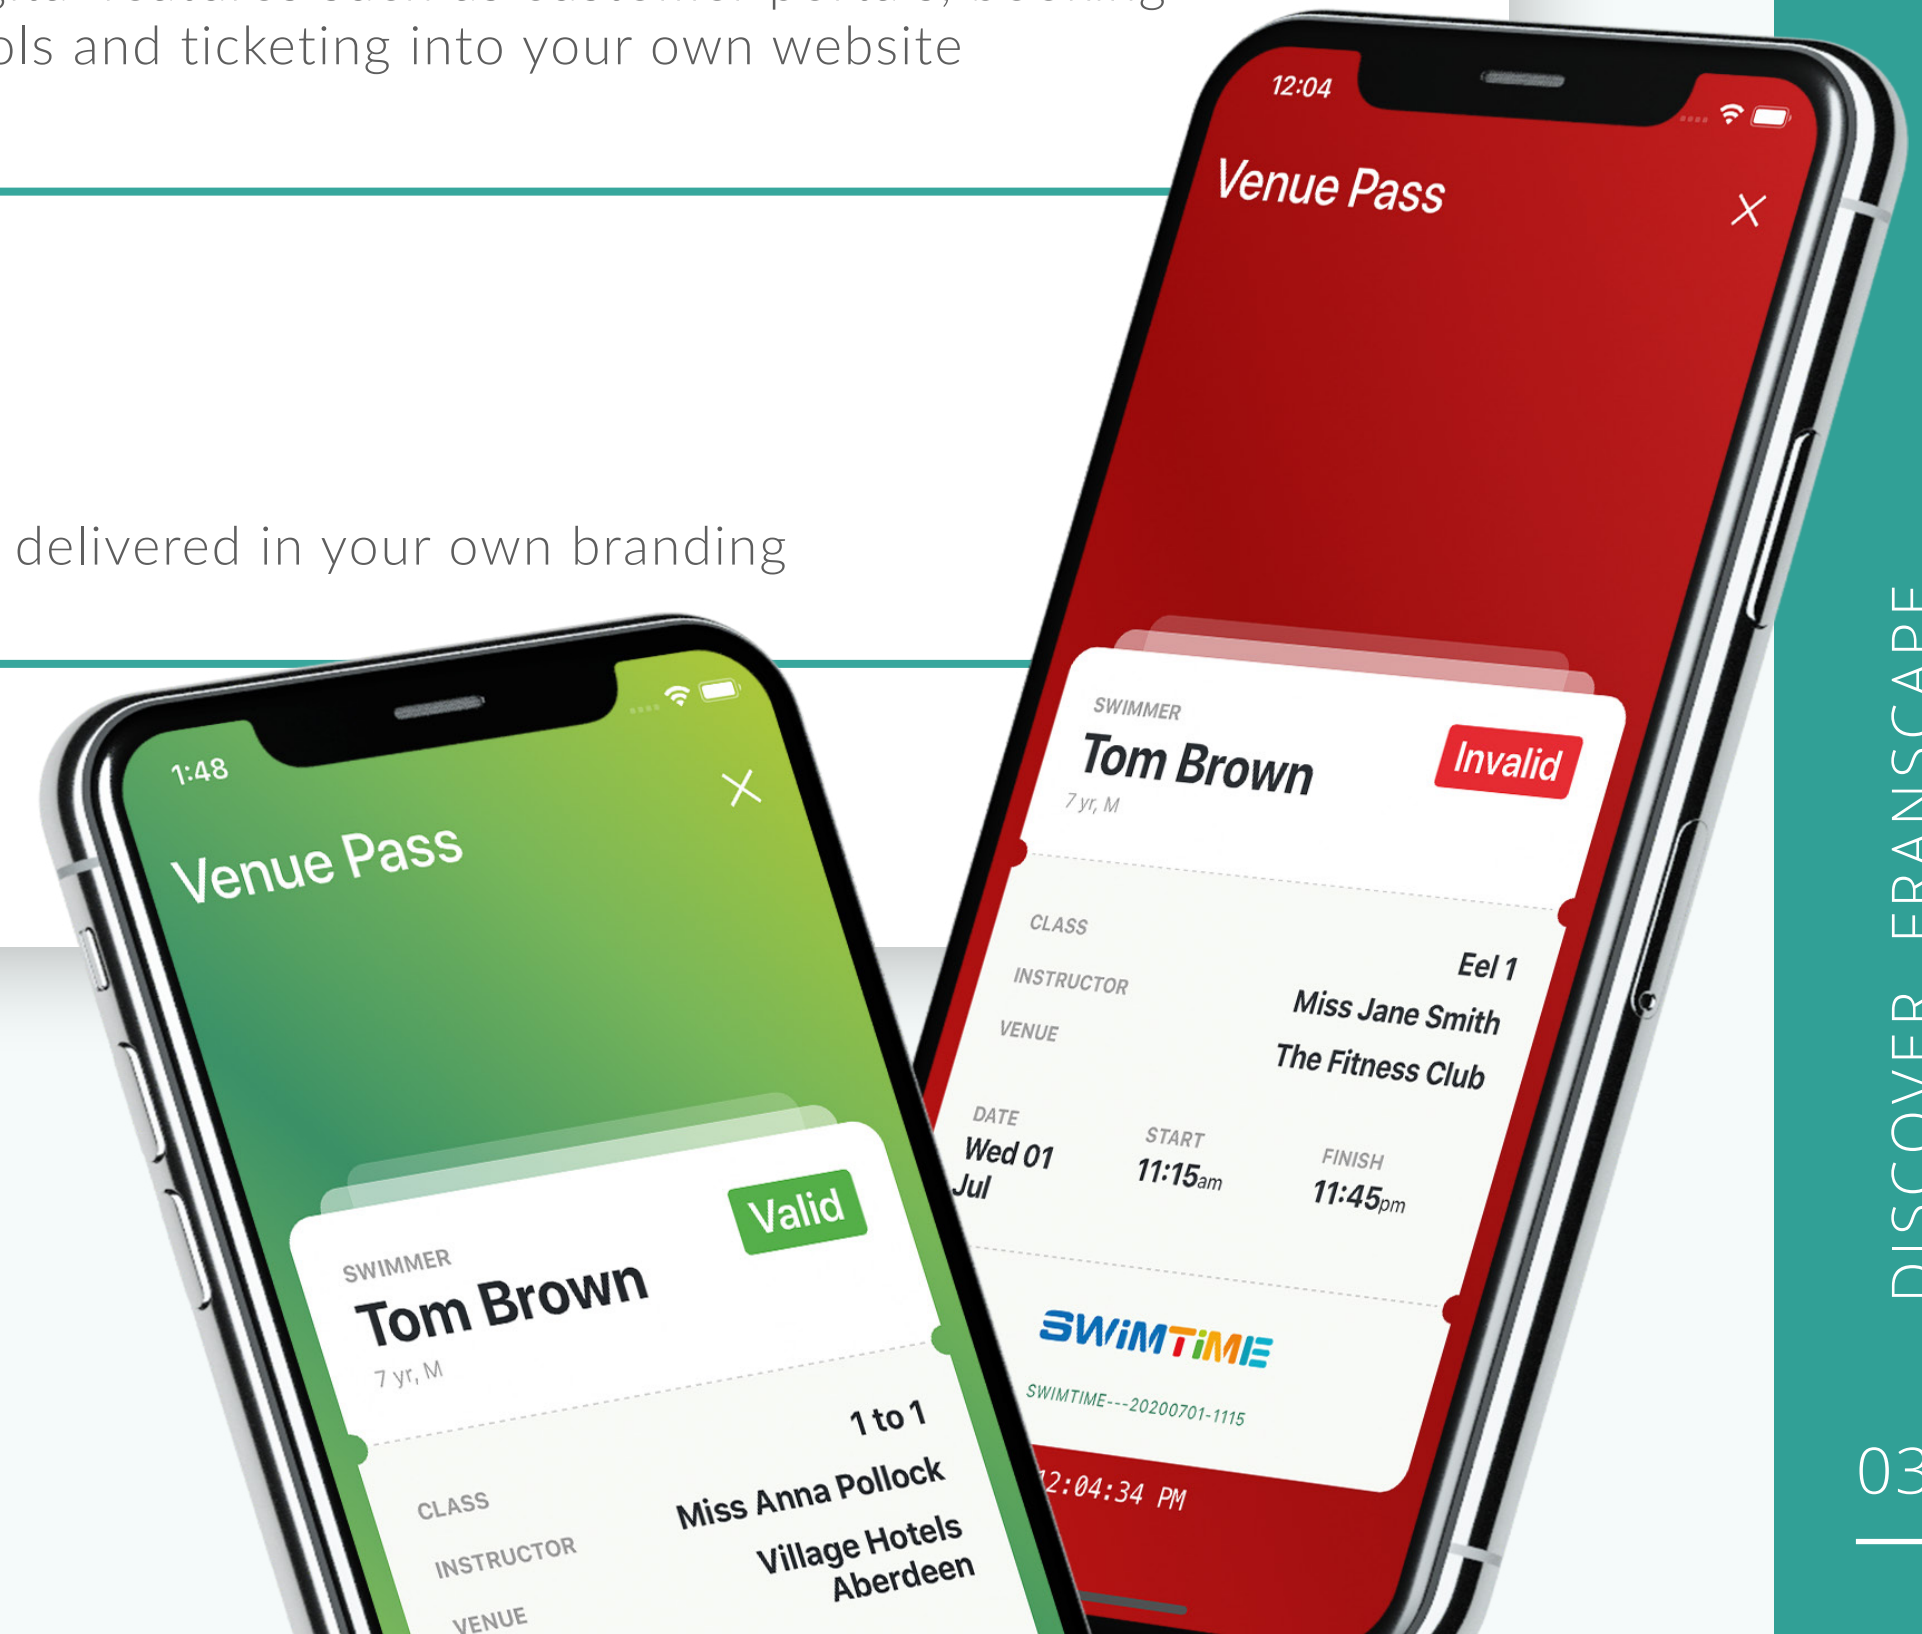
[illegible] features such as customer portals, booking
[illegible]ols and ticketing into your own website

delivered in your own branding

12:04
Venue Pass
SWIMMER
Tom Brown
7 yr, M
Invalid
CLASS
Eel 1
INSTRUCTOR
Miss Jane Smith
VENUE
The Fitness Club
DATE
Wed 01 Jul
START
11:15am
FINISH
11:45pm
SWIMTIME
SWIMTIME---20200701-1115
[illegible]2:04:34 PM

1:48
Venue Pass
SWIMMER
Tom Brown
7 yr, M
Valid
CLASS
1 to 1
INSTRUCTOR
Miss Anna Pollock
VENUE
Village Hotels Aberdeen

DISCOVER FRANSCAPE
03